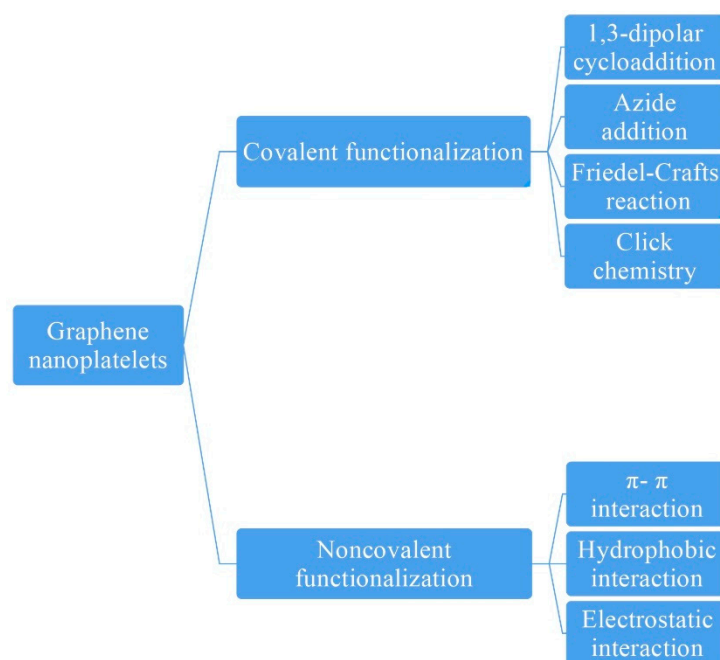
Graphene nanoplatelets

Covalent functionalization

1,3-dipolar cycloaddition

Azide addition

Friedel-Crafts reaction

Click chemistry

Noncovalent functionalization

$\pi$- $\pi$ interaction

Hydrophobic interaction

Electrostatic interaction